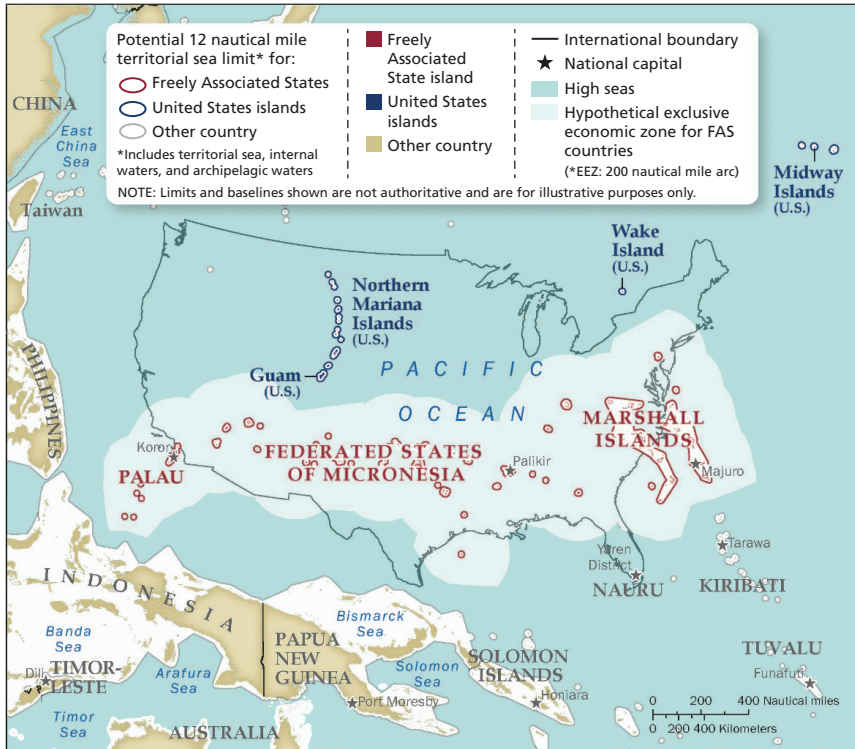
Potential 12 nautical mile territorial sea limit* for:
Freely Associated States
United States islands
Other country
*Includes territorial sea, internal waters, and archipelagic waters

Freely Associated State island
United States islands
Other country

International boundary
National capital
High seas
Hypothetical exclusive economic zone for FAS countries
(*EEZ: 200 nautical mile arc)

NOTE: Limits and baselines shown are not authoritative and are for illustrative purposes only.

CHINA
East China Sea
Taiwan
PHILIPPINES
Midway Islands (U.S.)
Wake Island (U.S.)
Northern Mariana Islands (U.S.)
Guam (U.S.)
PACIFIC
OCEAN
MARSHALL ISLANDS
Majuro
Koror
PALAU
FEDERATED STATES OF MICRONESIA
Palikir
Tarawa
Yaren District
NAURU
KIRIBATI
INDONESIA
Banda Sea
Bismarck Sea
PAPUA NEW GUINEA
Solomon Sea
SOLOMON ISLANDS
Honiara
TUVALU
Funafuti
Dili
TIMOR-LESTE
Arafura Sea
Timor Sea
Port Moresby
AUSTRALIA
0 200 400 Nautical miles
0 200 400 Kilometers